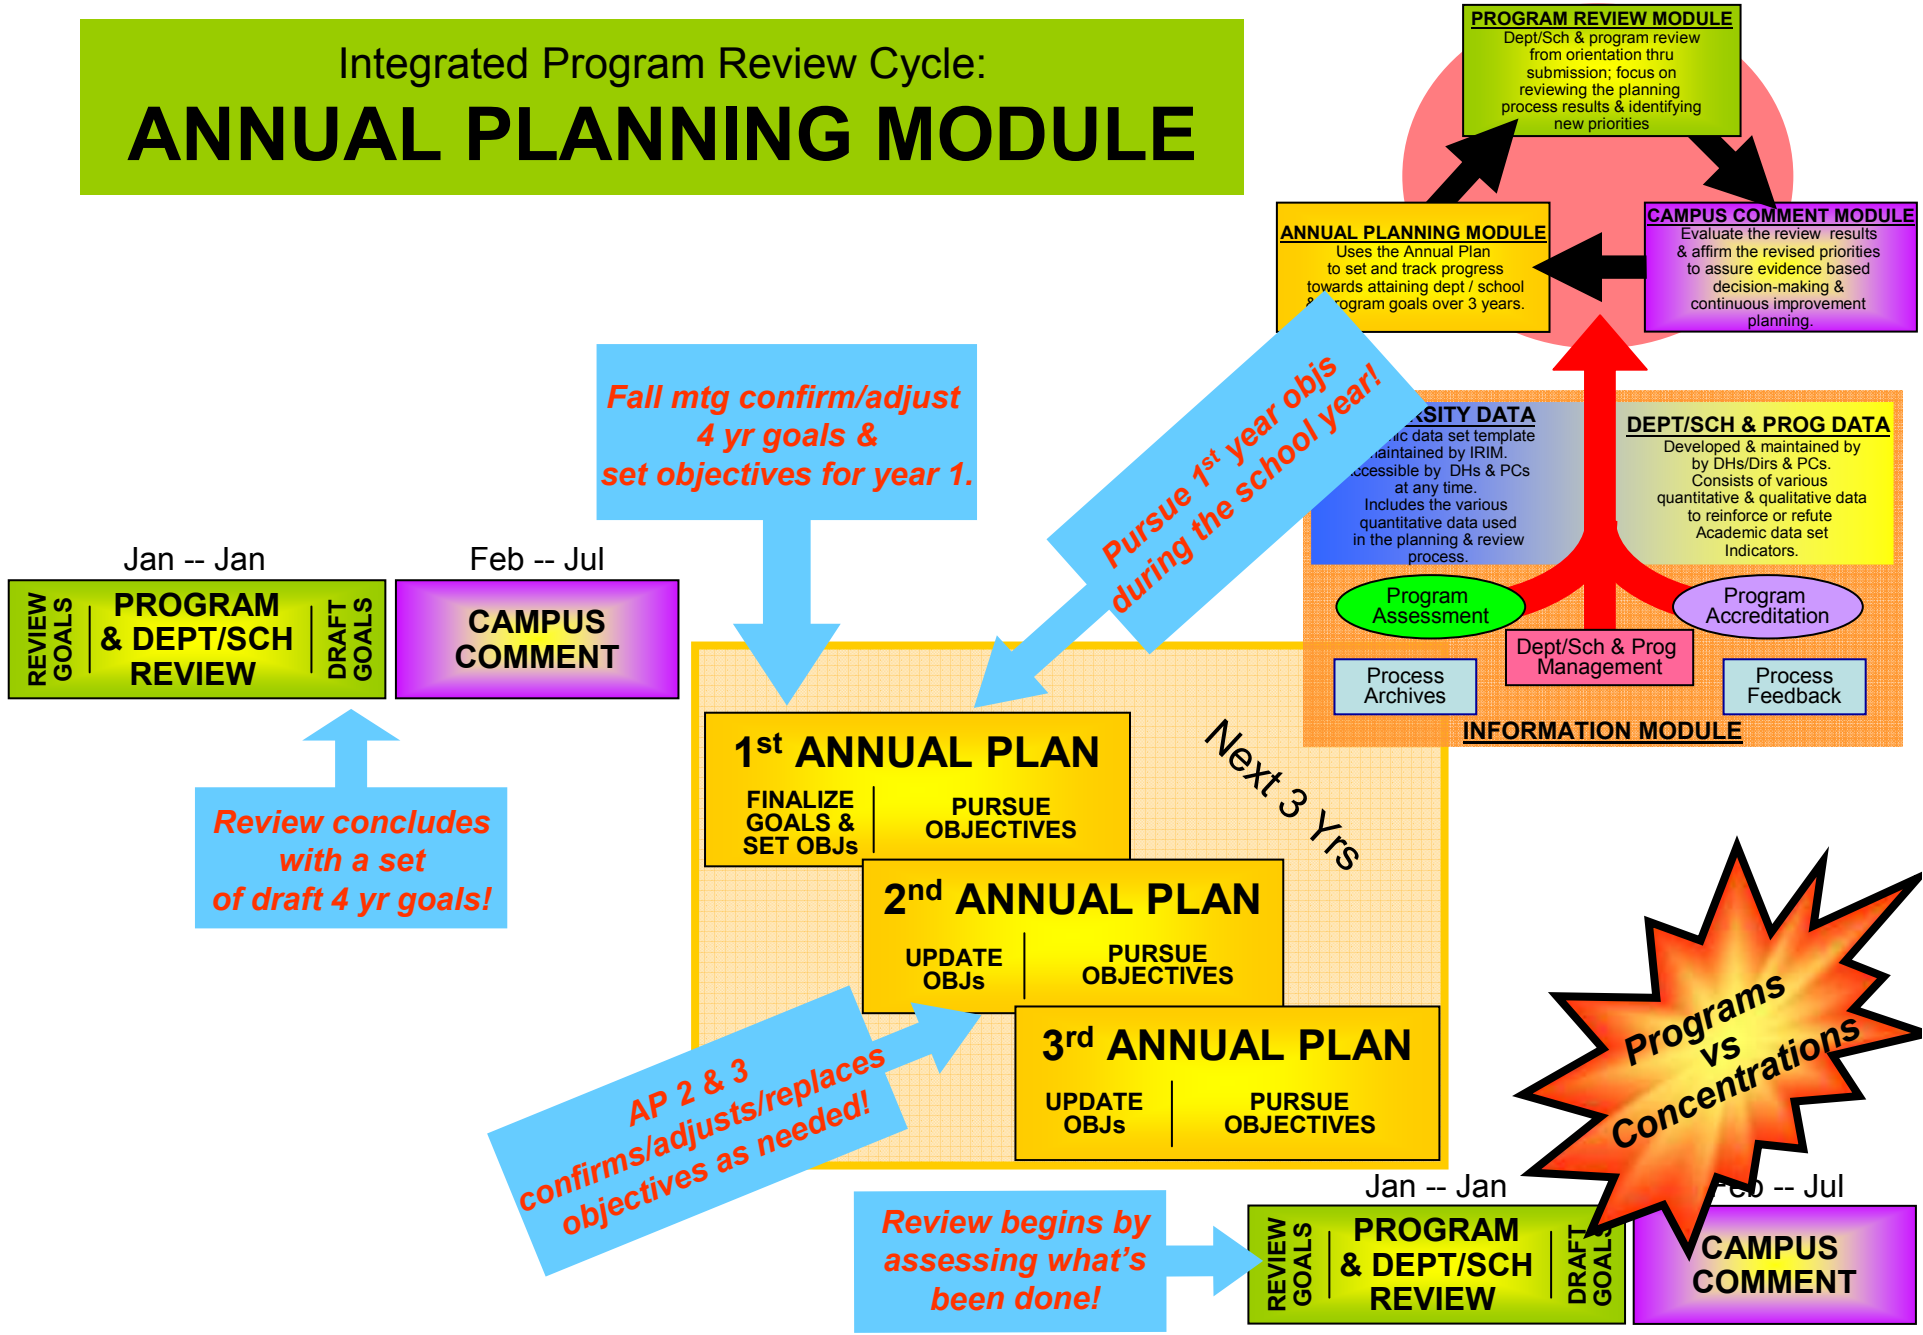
Integrated Program Review Cycle:
ANNUAL PLANNING MODULE

PROGRAM REVIEW MODULE
Dept/Sch & program review from orientation thru submission; focus on reviewing the planning process results & identifying new priorities

ANNUAL PLANNING MODULE
Uses the Annual Plan to set and track progress towards attaining dept / school & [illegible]rogram goals over 3 years.

CAMPUS COMMENT MODULE
Evaluate the review results & affirm the revised priorities to assure evidence based decision-making & continuous improvement planning.

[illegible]SITY DATA
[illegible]ic data set template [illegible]aintained by IRIM. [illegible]ccessible by DHs & PCs at any time. Includes the various quantitative data used in the planning & review process.

DEPT/SCH & PROG DATA
Developed & maintained by by DHs/Dirs & PCs. Consists of various quantitative & qualitative data to reinforce or refute Academic data set Indicators.

Program Assessment

Program Accreditation

Dept/Sch & Prog Management

Process Archives

Process Feedback

INFORMATION MODULE

Fall mtg confirm/adjust 4 yr goals & set objectives for year 1.

Pursue 1st year objs during the school year!

Jan -- Jan

Feb -- Jul

REVIEW GOALS

PROGRAM & DEPT/SCH REVIEW

DRAFT GOALS

CAMPUS COMMENT

Review concludes with a set of draft 4 yr goals!

$1^{st}$ ANNUAL PLAN
FINALIZE GOALS & SET OBJs
PURSUE OBJECTIVES

Next 3 Yrs

$2^{nd}$ ANNUAL PLAN
UPDATE OBJs
PURSUE OBJECTIVES

$3^{rd}$ ANNUAL PLAN
UPDATE OBJs
PURSUE OBJECTIVES

AP 2 & 3 confirms/adjusts/replaces objectives as needed!

Programs vs Concentrations

Review begins by assessing what's been done!

Jan -- Jan

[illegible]eb -- Jul

REVIEW GOALS

PROGRAM & DEPT/SCH REVIEW

DRAFT GOAL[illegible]

CAMPUS COMMENT